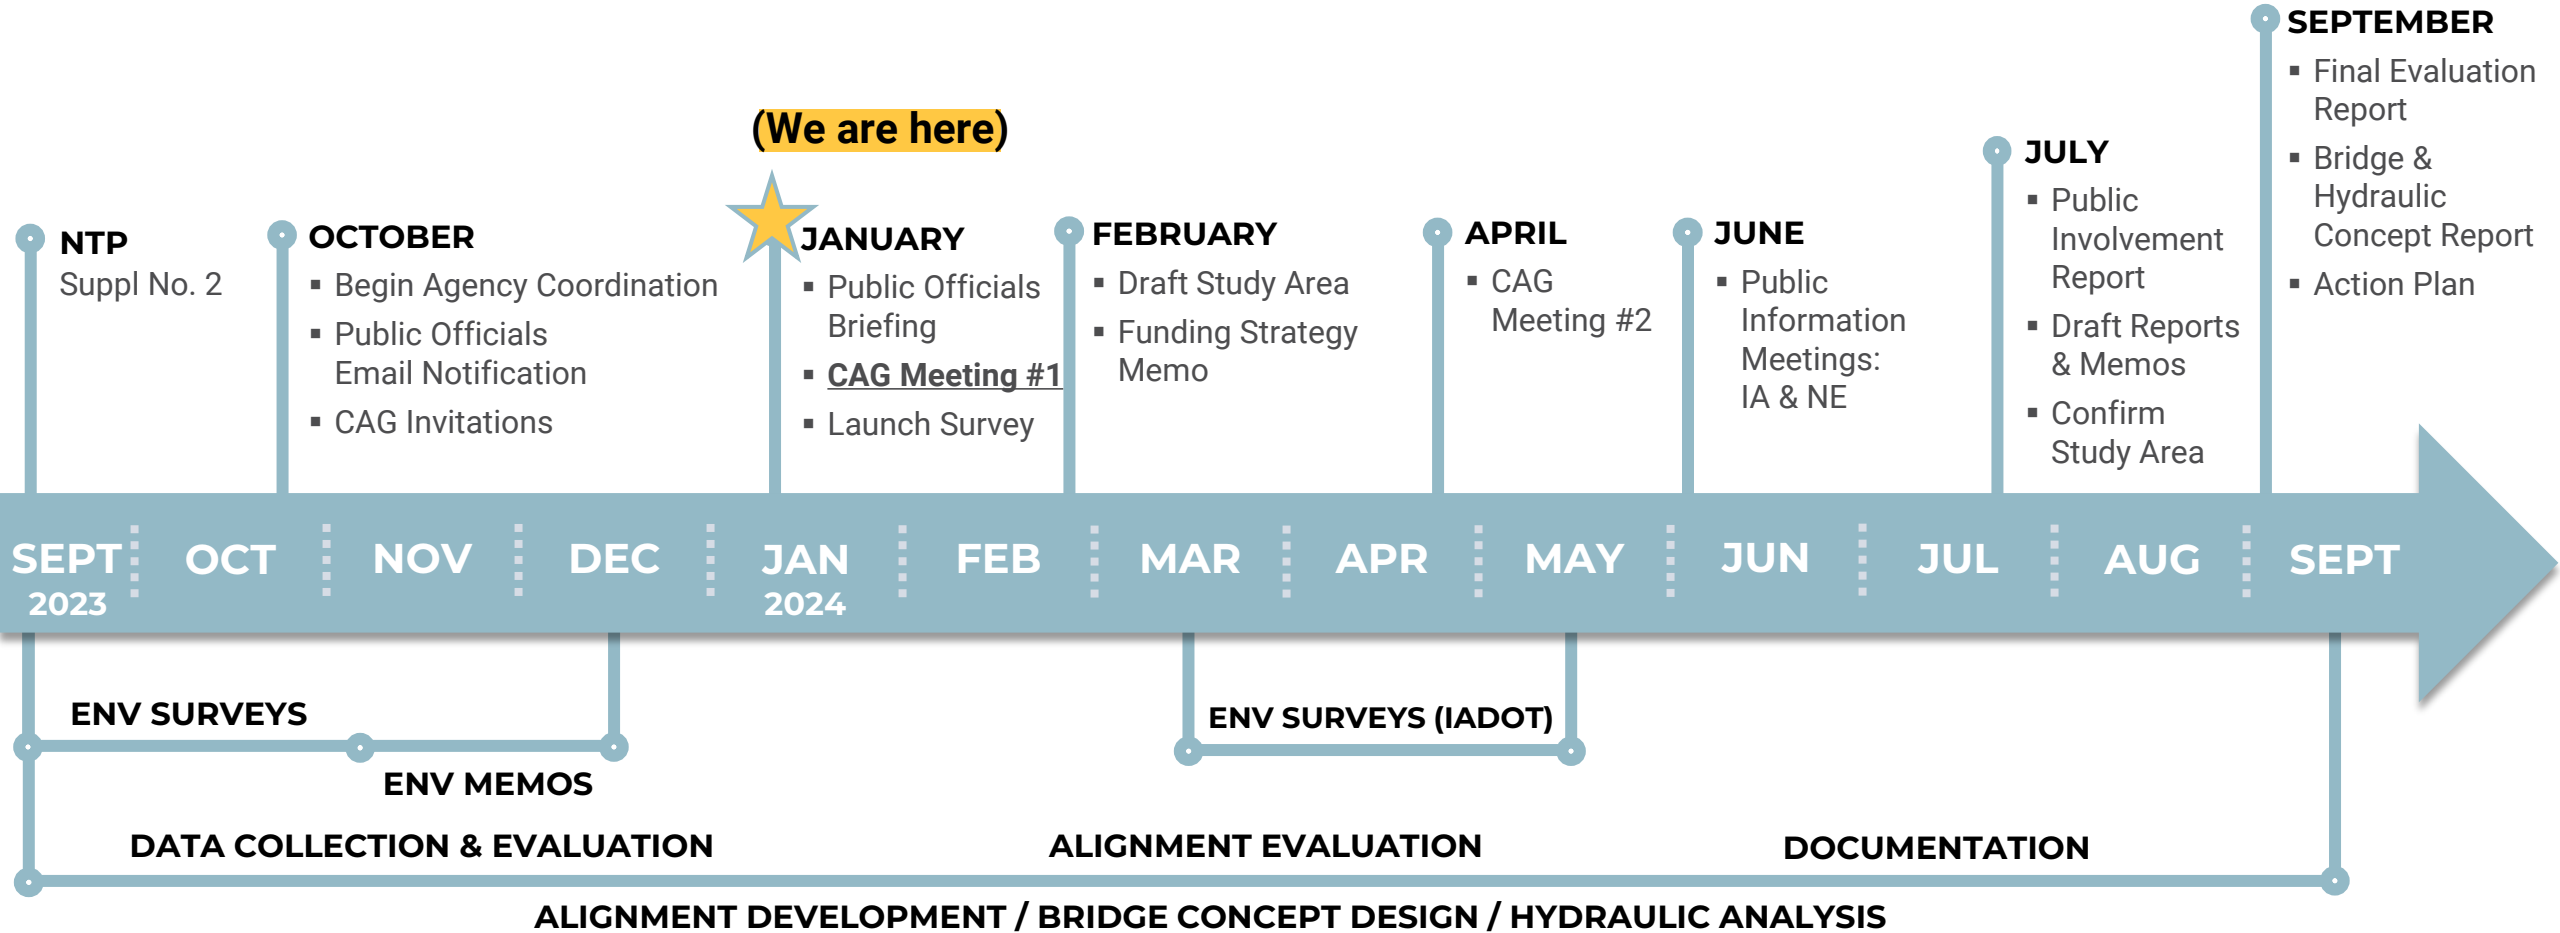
(We are here)

NTP
Suppl No. 2

OCTOBER
▪ Begin Agency Coordination
▪ Public Officials Email Notification
▪ CAG Invitations

JANUARY
▪ Public Officials Briefing
▪ CAG Meeting #1
▪ Launch Survey

FEBRUARY
▪ Draft Study Area
▪ Funding Strategy Memo

APRIL
▪ CAG Meeting #2

JUNE
▪ Public Information Meetings: IA & NE

JULY
▪ Public Involvement Report
▪ Draft Reports & Memos
▪ Confirm Study Area

SEPTEMBER
▪ Final Evaluation Report
▪ Bridge & Hydraulic Concept Report
▪ Action Plan

SEPT 2023 | OCT | NOV | DEC | JAN 2024 | FEB | MAR | APR | MAY | JUN | JUL | AUG | SEPT

ENV SURVEYS
ENV MEMOS
ENV SURVEYS (IADOT)

DATA COLLECTION & EVALUATION
ALIGNMENT EVALUATION
DOCUMENTATION

ALIGNMENT DEVELOPMENT / BRIDGE CONCEPT DESIGN / HYDRAULIC ANALYSIS